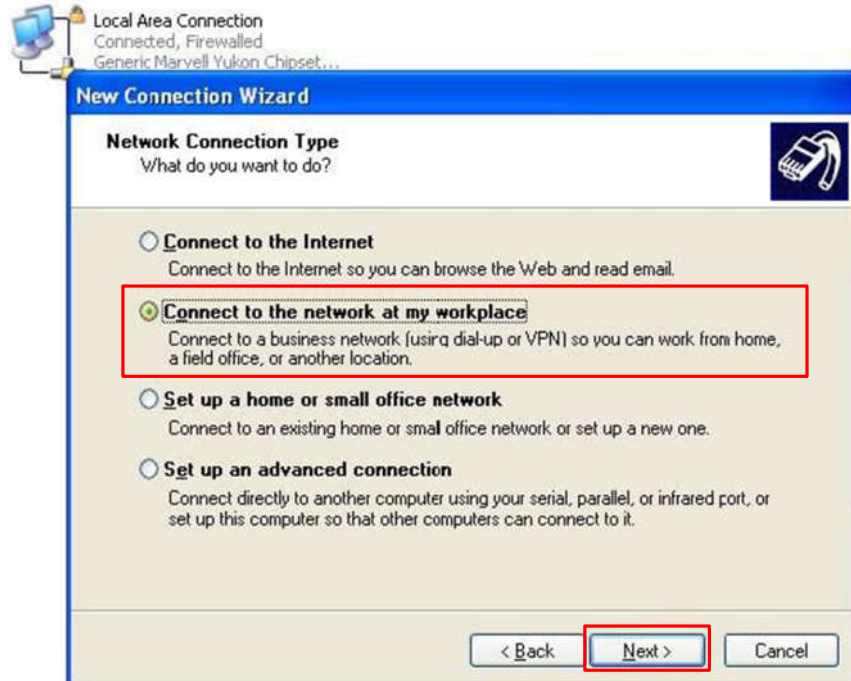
Local Area Connection
Connected, Firewalled
Generic Marvell Yukon Chipset...

New Connection Wizard

Network Connection Type
What do you want to do?

Connect to the Internet
Connect to the Internet so you can browse the Web and read email.

Connect to the network at my workplace
Connect to a business network (using dial-up or VPN) so you can work from home, a field office, or another location.

Set up a home or small office network
Connect to an existing home or smal office network or set up a new one.

Set up an advanced connection
Connect directly to another computer using your serial, parallel, or infrared port, or set up this computer so that other computers can connect to it.

< Back
Next >
Cancel